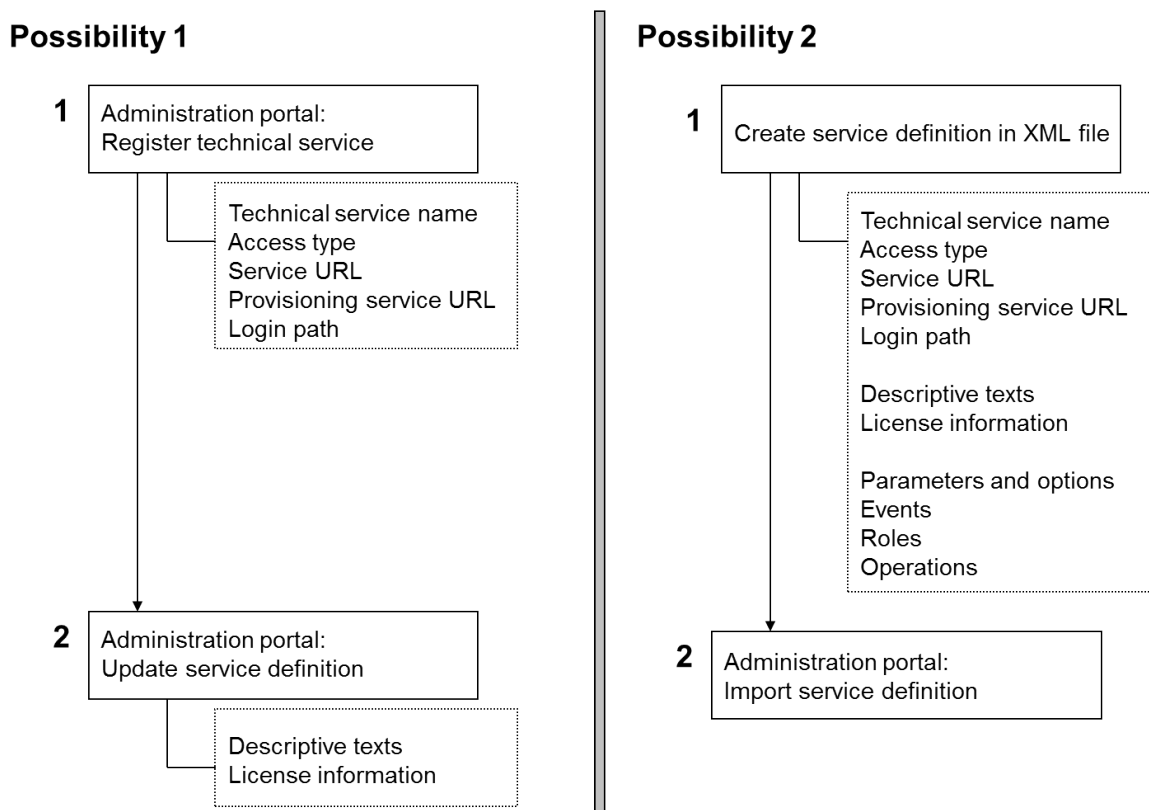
Possibility 1

1
Administration portal:
Register technical service

Technical service name
Access type
Service URL
Provisioning service URL
Login path

2
Administration portal:
Update service definition

Descriptive texts
License information

Possibility 2

1
Create service definition in XML file

Technical service name
Access type
Service URL
Provisioning service URL
Login path

Descriptive texts
License information

Parameters and options
Events
Roles
Operations

2
Administration portal:
Import service definition